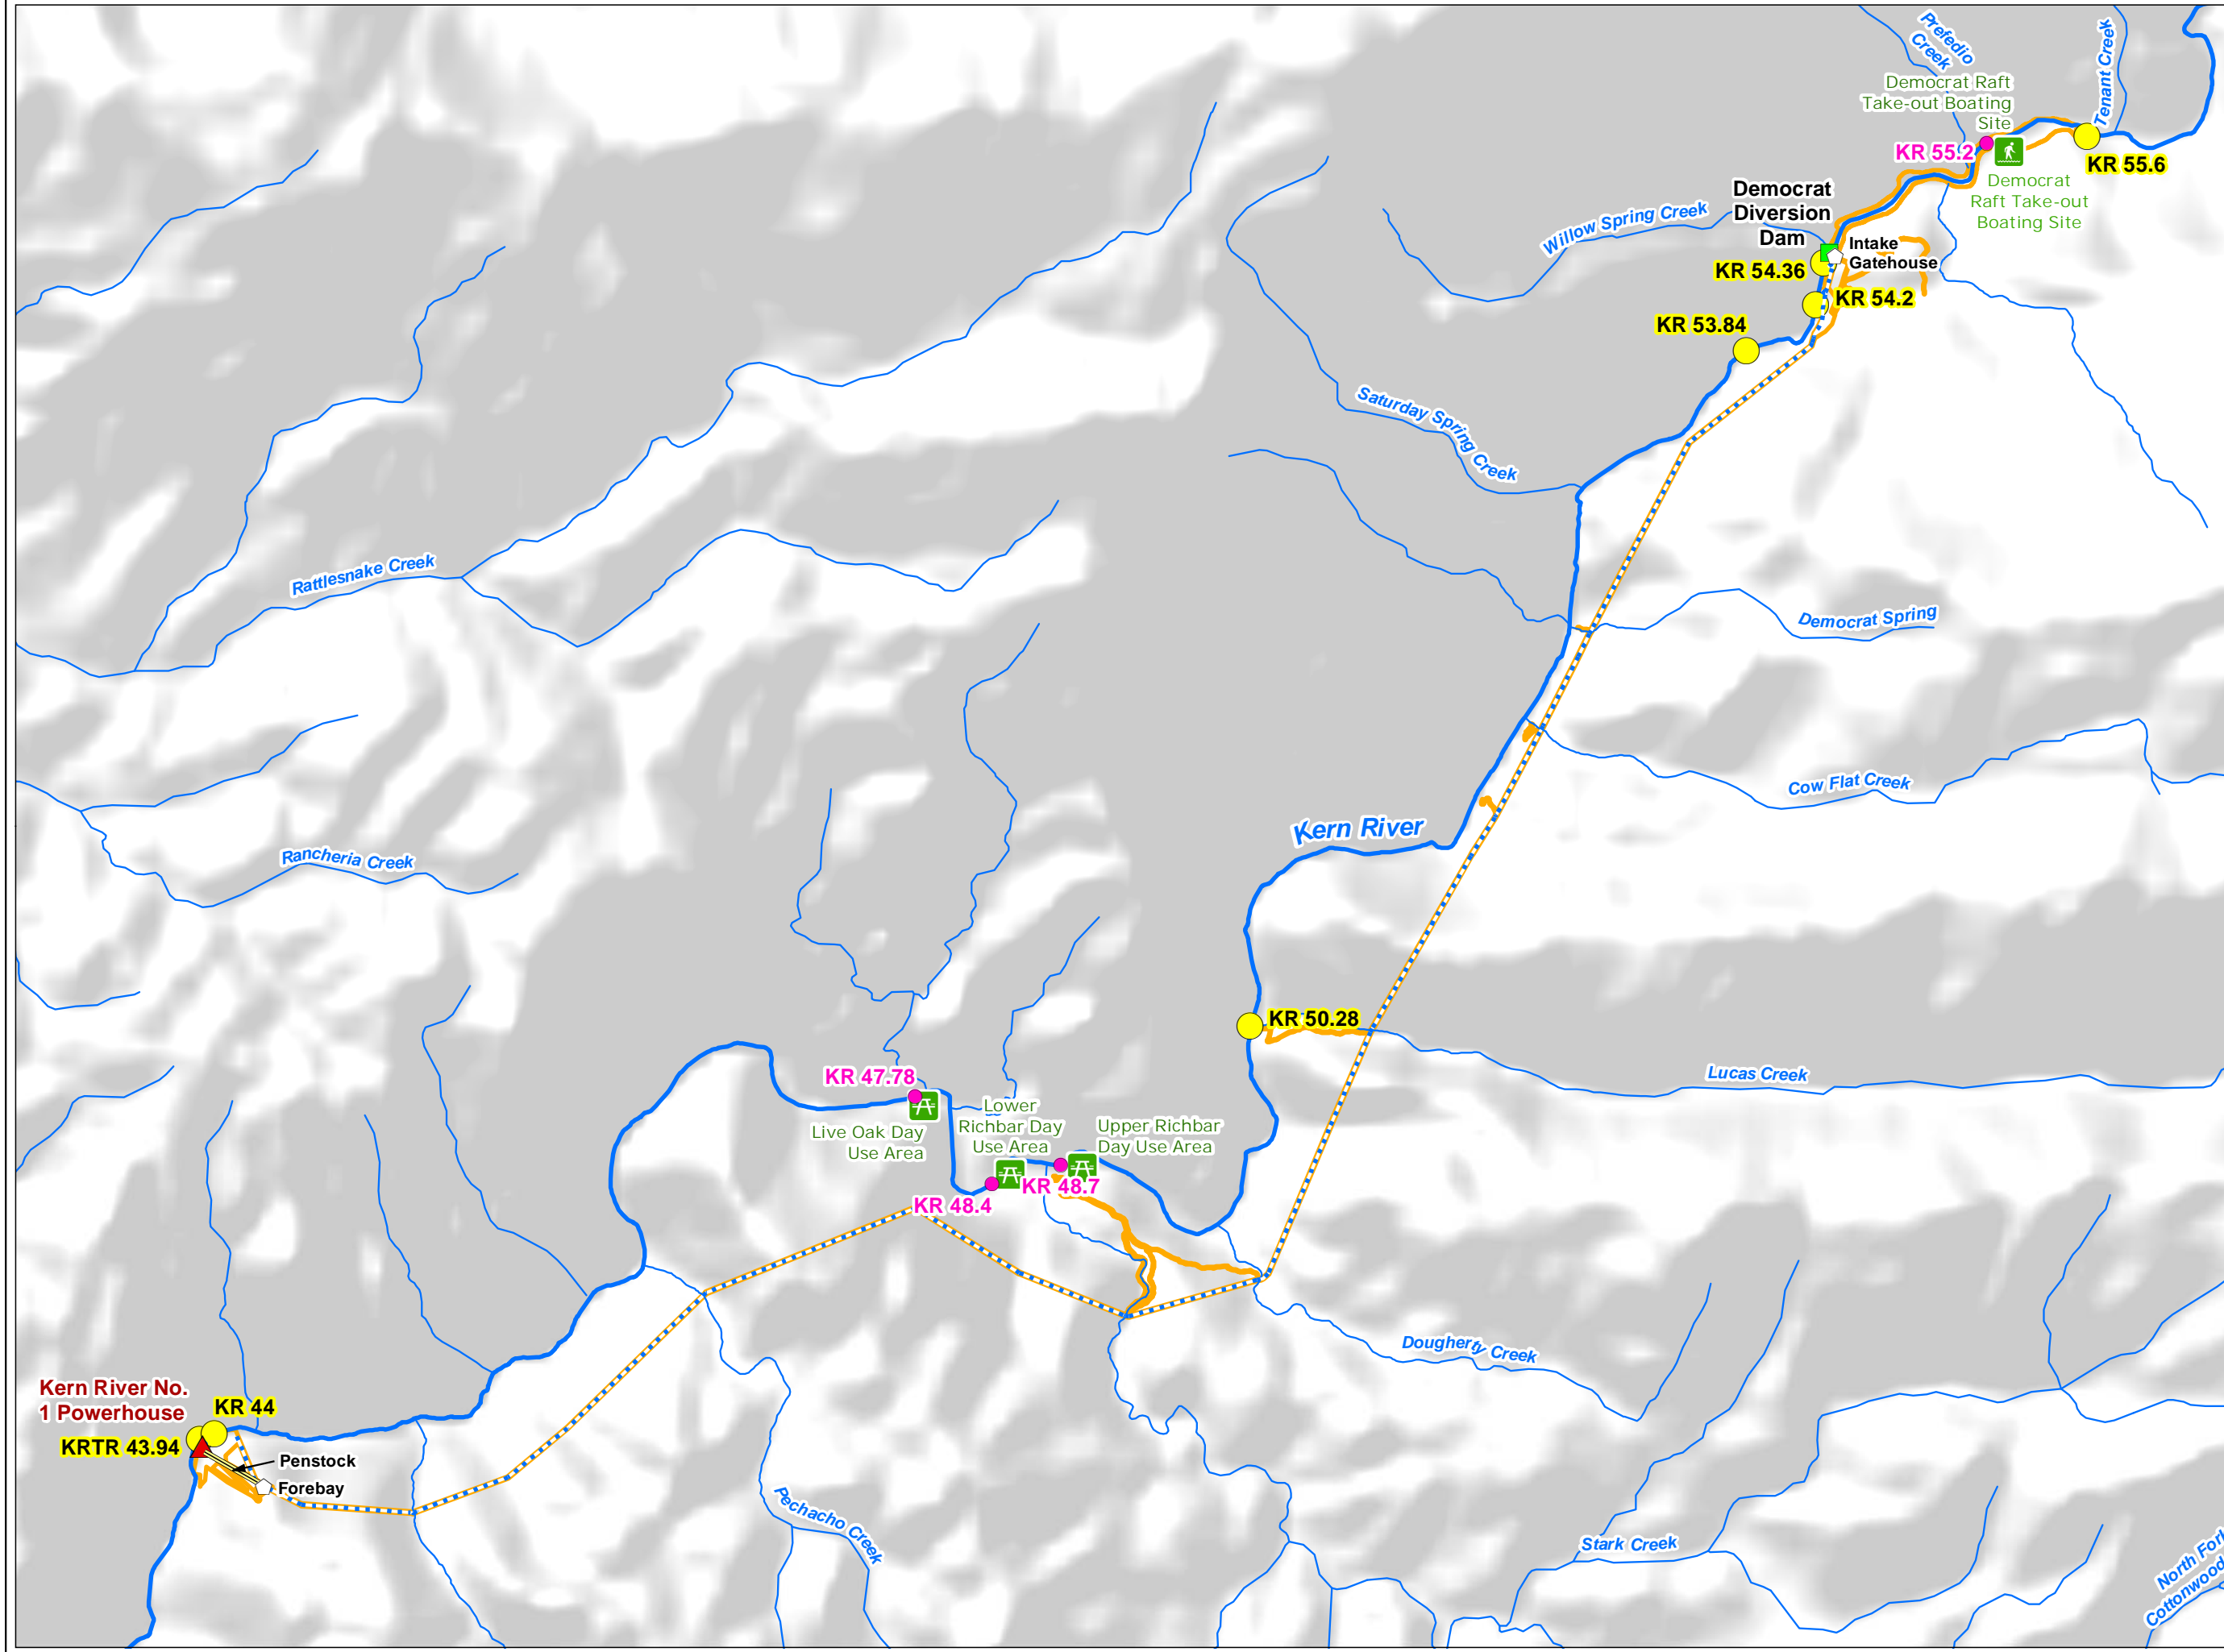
Prefedio Creek

Tenant Creek

Democrat Raft Take-out Boating Site

KR 55.2

KR 55.6

Democrat Raft Take-out Boating Site

Democrat Diversion Dam

Willow Spring Creek

Intake Gatehouse

KR 54.36

KR 54.2

KR 53.84

Saturday Spring Creek

Rattlesnake Creek

Democrat Spring

Cow Flat Creek

Kern River

Rancheria Creek

KR 50.28

Lucas Creek

KR 47.78

Lower Richbar Day Use Area

Upper Richbar Day Use Area

Live Oak Day Use Area

KR 48.7

KR 48.4

Dougherty Creek

Kern River No. 1 Powerhouse

KR 44

KRTR 43.94

Penstock

Forebay

Pechacho Creek

Stark Creek

North Fork Cottonwood